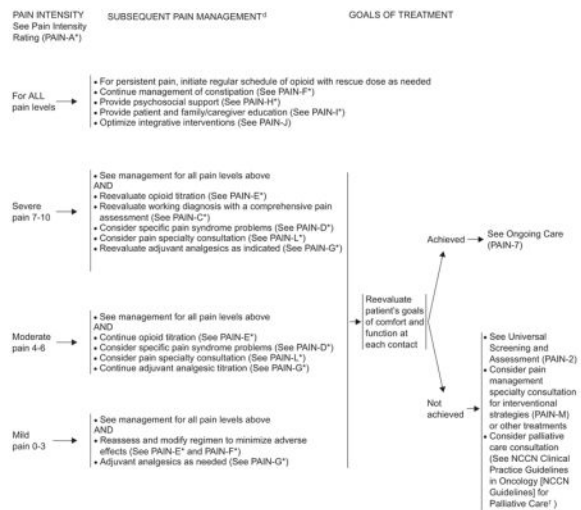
PAIN INTENSITY See Pain Intensity Rating (PAIN-A*)

SUBSEQUENT PAIN MANAGEMENT$^{d}$

GOALS OF TREATMENT

For ALL pain levels

• For persistent pain, initiate regular schedule of opioid with rescue dose as needed
• Continue management of constipation (See PAIN-F*)
• Provide psychosocial support (See PAIN-H*)
• Provide patient and family/caregiver education (See PAIN-I*)
• Optimize integrative interventions (See PAIN-J)

Severe pain 7-10

• See management for all pain levels above
AND
• Reevaluate opioid titration (See PAIN-E*)
• Reevaluate working diagnosis with a comprehensive pain assessment (See PAIN-C*)
• Consider specific pain syndrome problems (See PAIN-D*)
• Consider pain specialty consultation (See PAIN-L*)
• Reevaluate adjuvant analgesics as indicated (See PAIN-G*)

Moderate pain 4-6

• See management for all pain levels above
AND
• Continue opioid titration (See PAIN-E*)
• Consider specific pain syndrome problems (See PAIN-D*)
• Consider pain specialty consultation (See PAIN-L*)
• Continue adjuvant analgesic titration (See PAIN-G*)

Mild pain 0-3

• See management for all pain levels above
AND
• Reassess and modify regimen to minimize adverse effects (See PAIN-E* and PAIN-F*)
• Adjuvant analgesics as needed (See PAIN-G*)

Reevaluate patient's goals of comfort and function at each contact

Achieved

See Ongoing Care (PAIN-7)

Not achieved

• See Universal Screening and Assessment (PAIN-2)
• Consider pain management specialty consultation for interventional strategies (PAIN-M) or other treatments
• Consider palliative care consultation (See NCCN Clinical Practice Guidelines in Oncology [NCCN Guidelines] for Palliative Care$^{f}$)